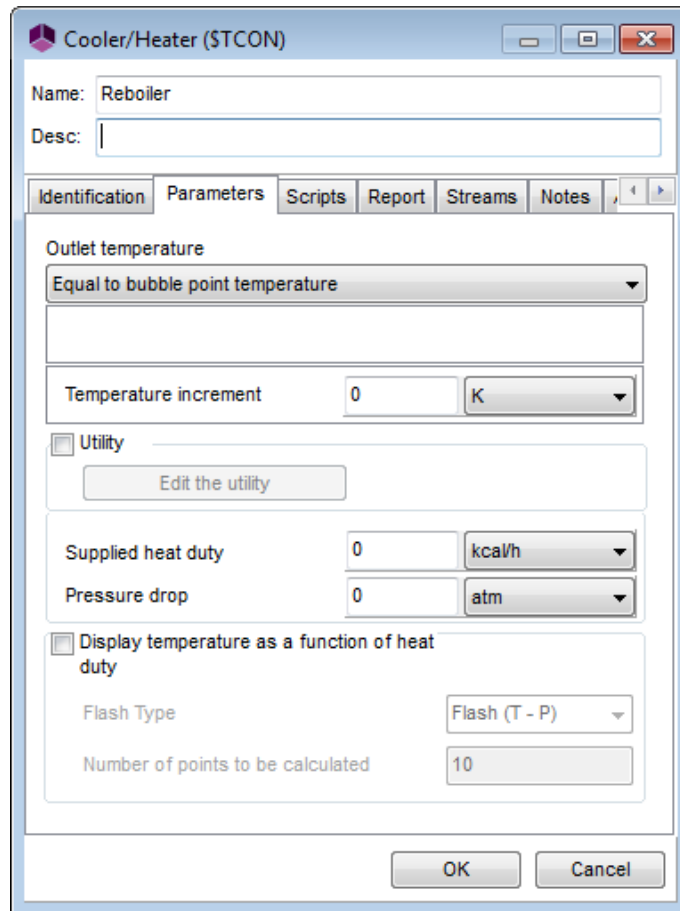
Cooler/Heater ($TCON)

Name: Reboiler

Desc:

Identification | Parameters | Scripts | Report | Streams | Notes

Outlet temperature

Equal to bubble point temperature

Temperature increment 0 K

Utility

Edit the utility

Supplied heat duty 0 kcal/h

Pressure drop 0 atm

Display temperature as a function of heat duty

Flash Type Flash (T - P)

Number of points to be calculated 10

OK Cancel